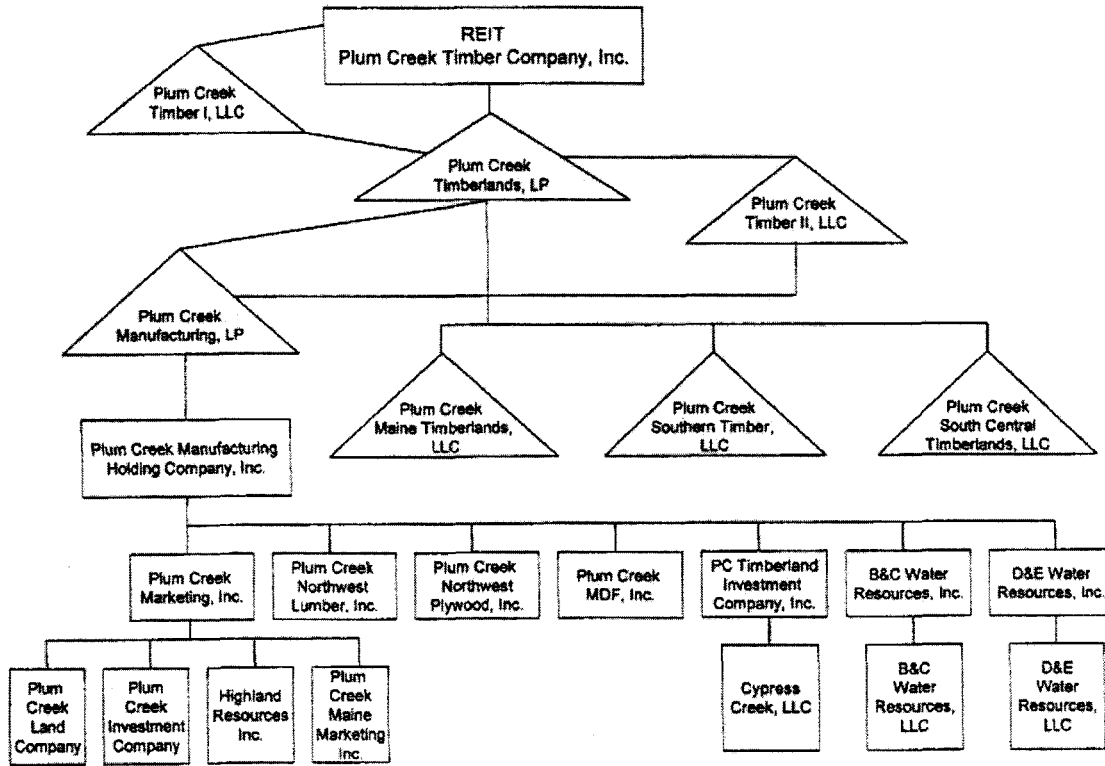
REIT
Plum Creek Timber Company, Inc.

Plum Creek Timber I, LLC

Plum Creek Timberlands, LP

Plum Creek Timber II, LLC

Plum Creek Manufacturing, LP

Plum Creek Maine Timberlands, LLC

Plum Creek Southern Timber, LLC

Plum Creek South Central Timberlands, LLC

Plum Creek Manufacturing Holding Company, Inc.

Plum Creek Marketing, Inc.

Plum Creek Northwest Lumber, Inc.

Plum Creek Northwest Plywood, Inc.

Plum Creek MDF, Inc.

PC Timberland Investment Company, Inc.

B&C Water Resources, Inc.

D&E Water Resources, Inc.

Plum Creek Land Company

Plum Creek Investment Company

Highland Resources Inc.

Plum Creek Maine Marketing Inc.

Cypress Creek, LLC

B&C Water Resources, LLC

D&E Water Resources, LLC